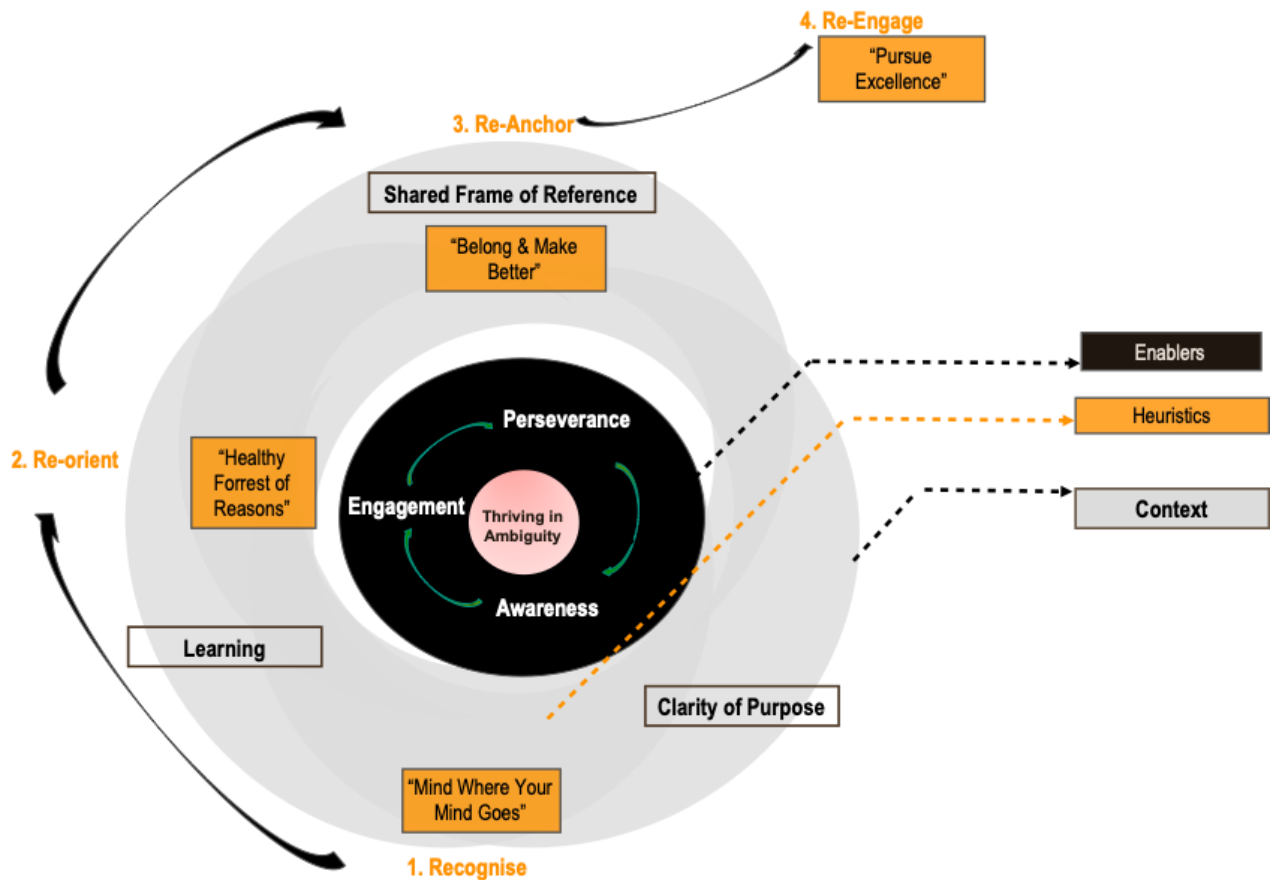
4. Re-Engage

"Pursue Excellence"

3. Re-Anchor

Shared Frame of Reference

"Belong & Make Better"

Enablers

Heuristics

Context

2. Re-orient

"Healthy Forrest of Reasons"

Perseverance

Engagement

Thriving in Ambiguity

Awareness

Learning

Clarity of Purpose

"Mind Where Your Mind Goes"

1. Recognise